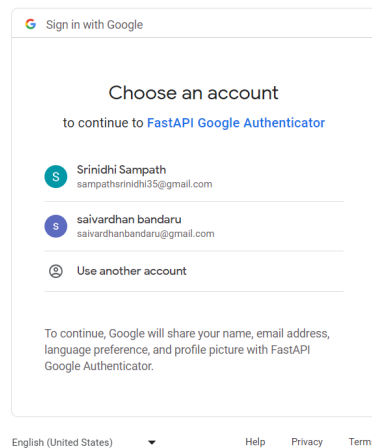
G Sign in with Google

Choose an account

to continue to FastAPI Google Authenticator

S Srinidhi Sampath
sampathsrinidhi35@gmail.com

S saivardhan bandaru
saivardhanbandaru@gmail.com

Use another account

To continue, Google will share your name, email address, language preference, and profile picture with FastAPI Google Authenticator.

English (United States)

Help Privacy Term